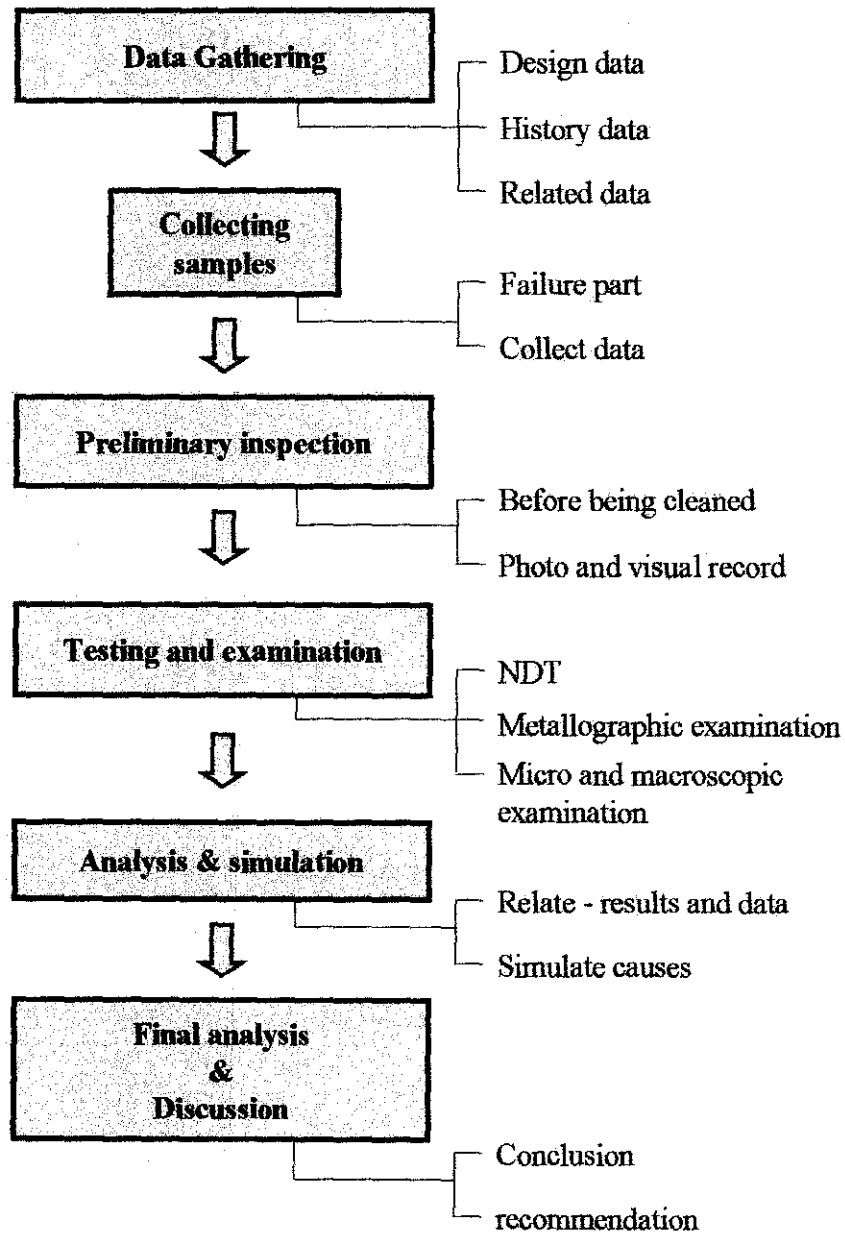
Data Gathering

Design data

History data

Related data

Collecting samples

Failure part

Collect data

Preliminary inspection

Before being cleaned

Photo and visual record

Testing and examination

NDT

Metallographic examination

Micro and macroscopic examination

Analysis & simulation

Relate - results and data

Simulate causes

Final analysis & Discussion

Conclusion

recommendation